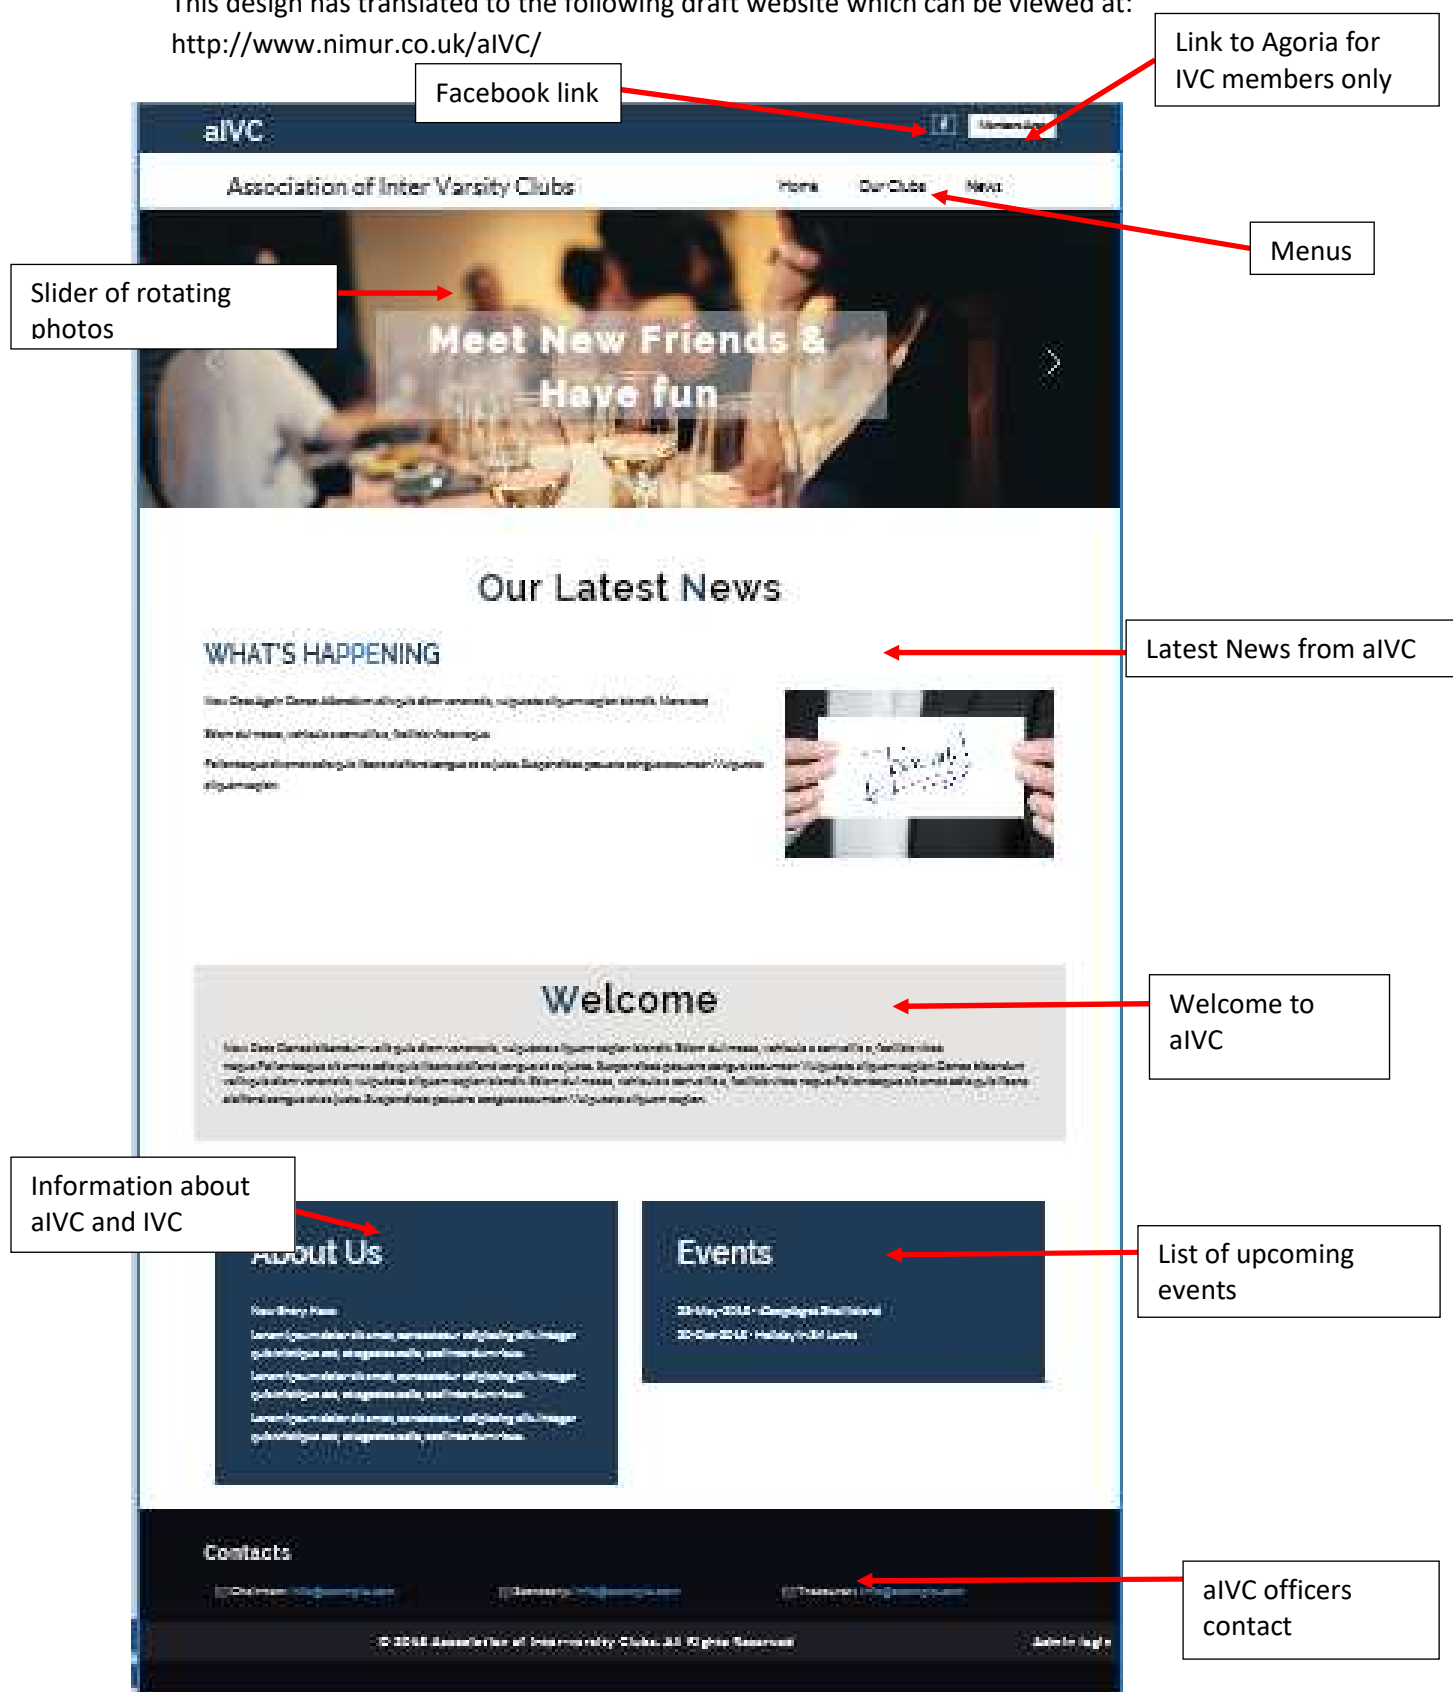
This design has translated to the following draft website which can be viewed at: http://www.nimur.co.uk/aIVC/

Facebook link

Link to Agoria for IVC members only

aIVC

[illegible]

Association of Inter Varsity Clubs

Home Our Clubs News

Menus

Slider of rotating photos

Meet New Friends & Have fun

Our Latest News

WHAT'S HAPPENING

Latest News from aIVC

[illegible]

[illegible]

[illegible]

Welcome

Welcome to aIVC

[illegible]

Information about aIVC and IVC

About Us

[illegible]

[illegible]

Events

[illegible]

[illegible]

List of upcoming events

Contacts

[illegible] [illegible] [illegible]

aIVC officers contact

© 2018 Association of Inter-varsity Clubs. All Rights Reserved

Admin login